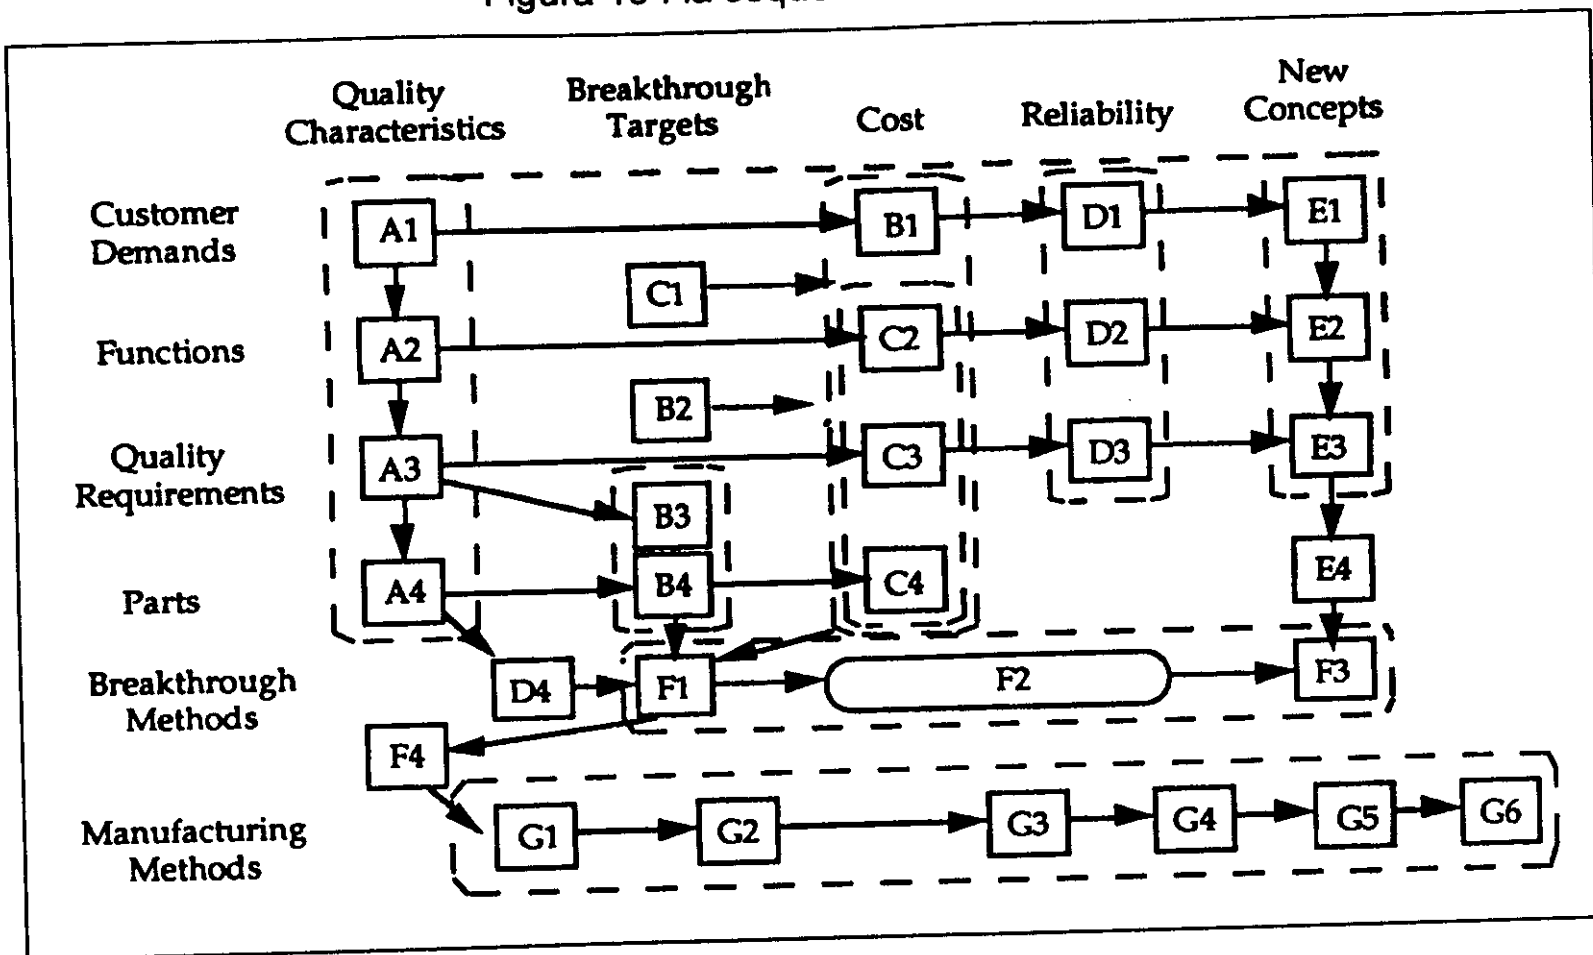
Figure 15 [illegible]

Quality Characteristics

Breakthrough Targets

Cost

Reliability

New Concepts

Customer Demands

Functions

Quality Requirements

Parts

Breakthrough Methods

Manufacturing Methods

A1

B1

D1

E1

C1

A2

C2

D2

E2

B2

A3

C3

D3

E3

B3

A4

B4

C4

E4

D4

F1

F2

F3

F4

G1

G2

G3

G4

G5

G6